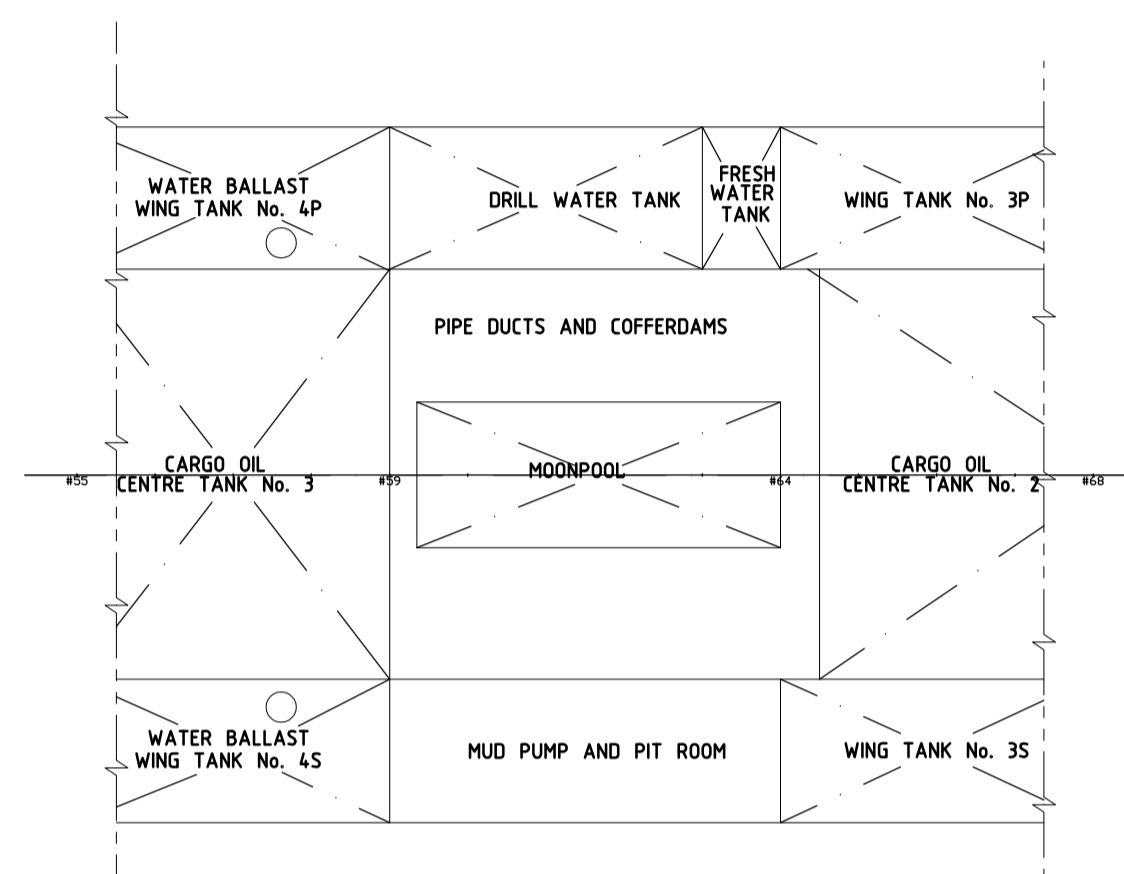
WATER BALLAST WING TANK No. 4P

DRILL WATER TANK

FRESH WATER TANK

WING TANK No. 3P

PIPE DUCTS AND COFFERDAMS

#55

CARGO OIL CENTRE TANK No. 3

#59

MOONPOOL

#64

CARGO OIL CENTRE TANK No. 2

#68

WATER BALLAST WING TANK No. 4S

MUD PUMP AND PIT ROOM

WING TANK No. 3S